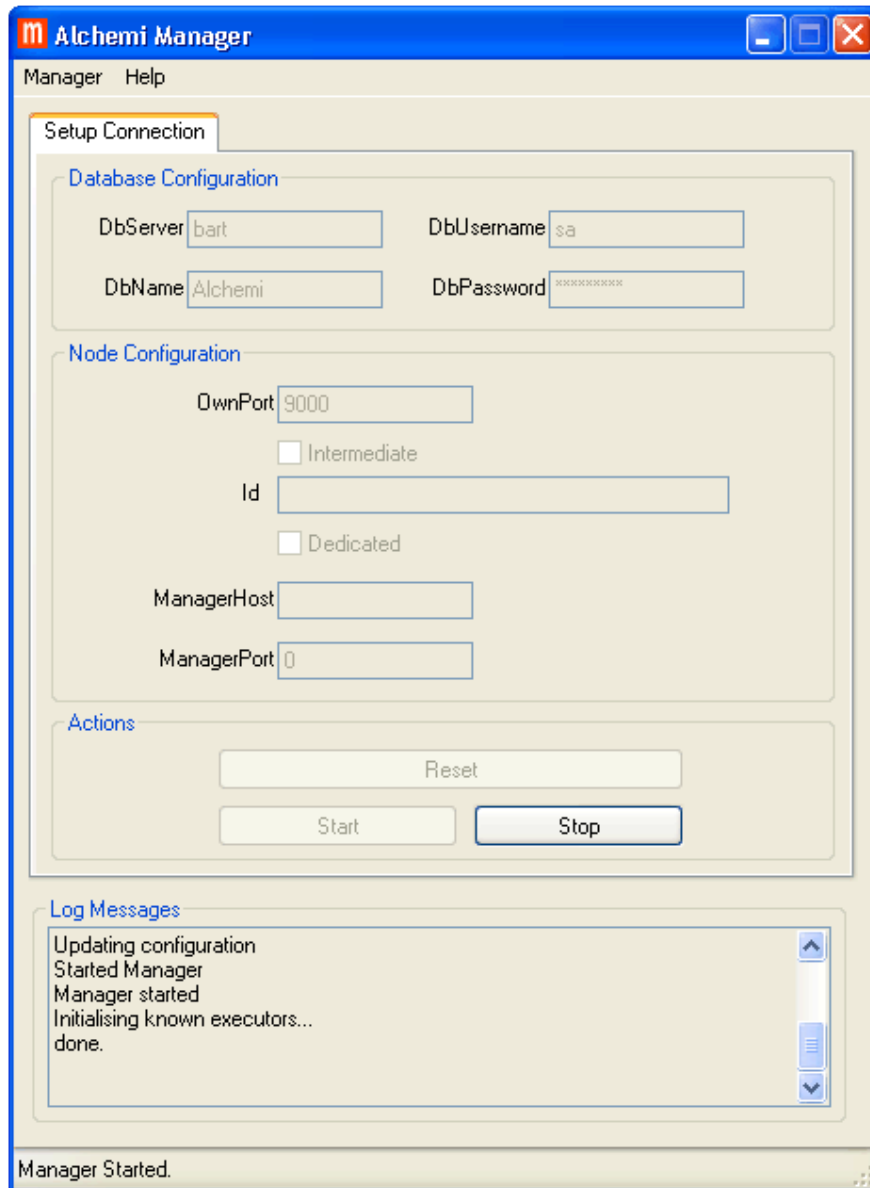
Alchemi Manager

Manager Help

Setup Connection

Database Configuration

DbServer bart

DbUsername sa

DbName Alchemi

DbPassword *********

Node Configuration

OwnPort 9000

Intermediate

Id

Dedicated

ManagerHost

ManagerPort 0

Actions

Reset

Start

Stop

Log Messages

Updating configuration
Started Manager
Manager started
Initialising known executors...
done.

Manager Started.